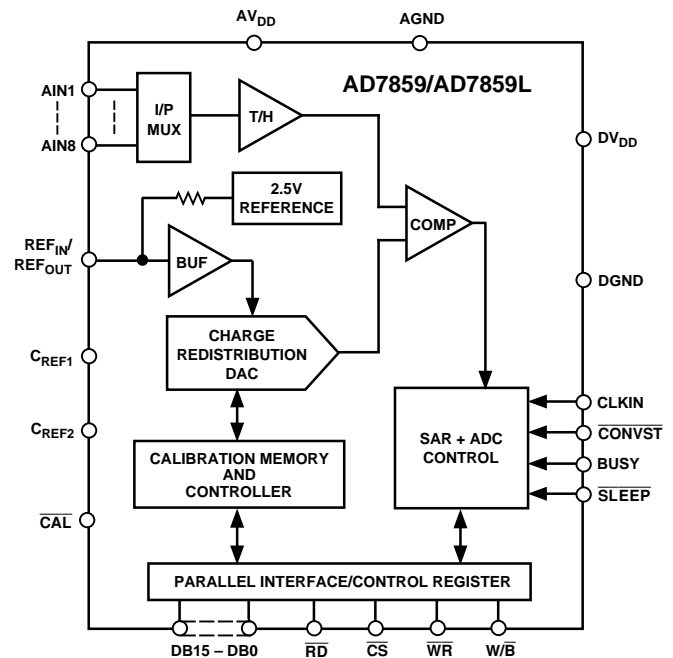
$AV_{DD}$

AGND

AD7859/AD7859L

AIN1

AIN8

I/P MUX

T/H

$DV_{DD}$

2.5V REFERENCE

COMP

$REF_{IN}/REF_{OUT}$

BUF

DGND

CHARGE REDISTRIBUTION DAC

$C_{REF1}$

$C_{REF2}$

SAR + ADC CONTROL

CLKIN

$\overline{CONVST}$

BUSY

$\overline{SLEEP}$

CALIBRATION MEMORY AND CONTROLLER

$\overline{CAL}$

PARALLEL INTERFACE/CONTROL REGISTER

DB15 – DB0

$\overline{RD}$

$\overline{CS}$

$\overline{WR}$

$W/\overline{B}$